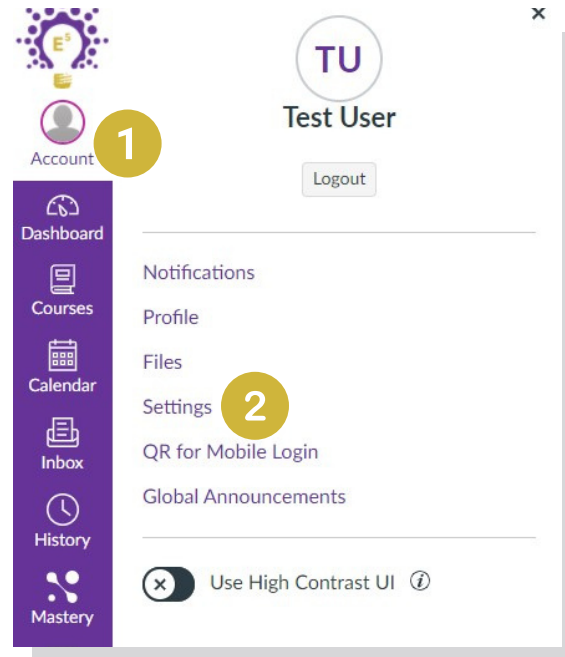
$E^5$

Account

1

Dashboard

Courses

Calendar

Inbox

History

Mastery

×

TU

Test User

Logout

Notifications

Profile

Files

Settings

2

QR for Mobile Login

Global Announcements

Use High Contrast UI